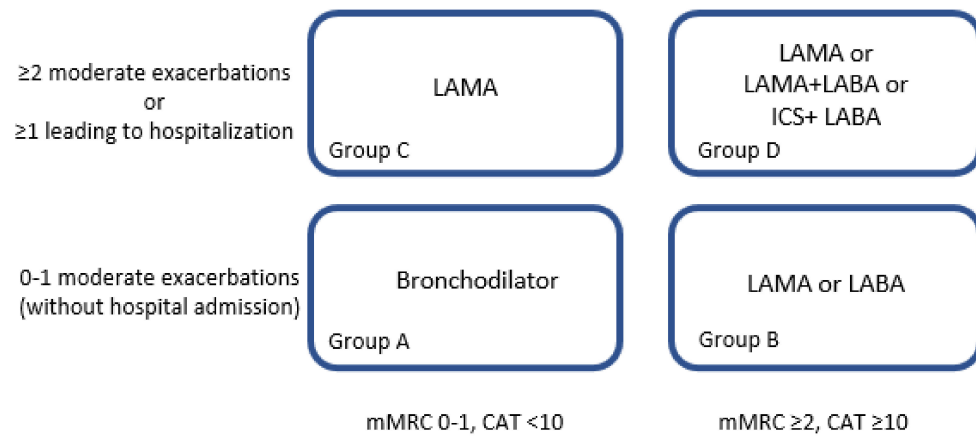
≥2 moderate exacerbations
or
≥1 leading to hospitalization

LAMA

Group C

LAMA or
LAMA+LABA or
ICS+ LABA

Group D

0-1 moderate exacerbations
(without hospital admission)

Bronchodilator

Group A

LAMA or LABA

Group B

mMRC 0-1, CAT <10

mMRC ≥2, CAT ≥10